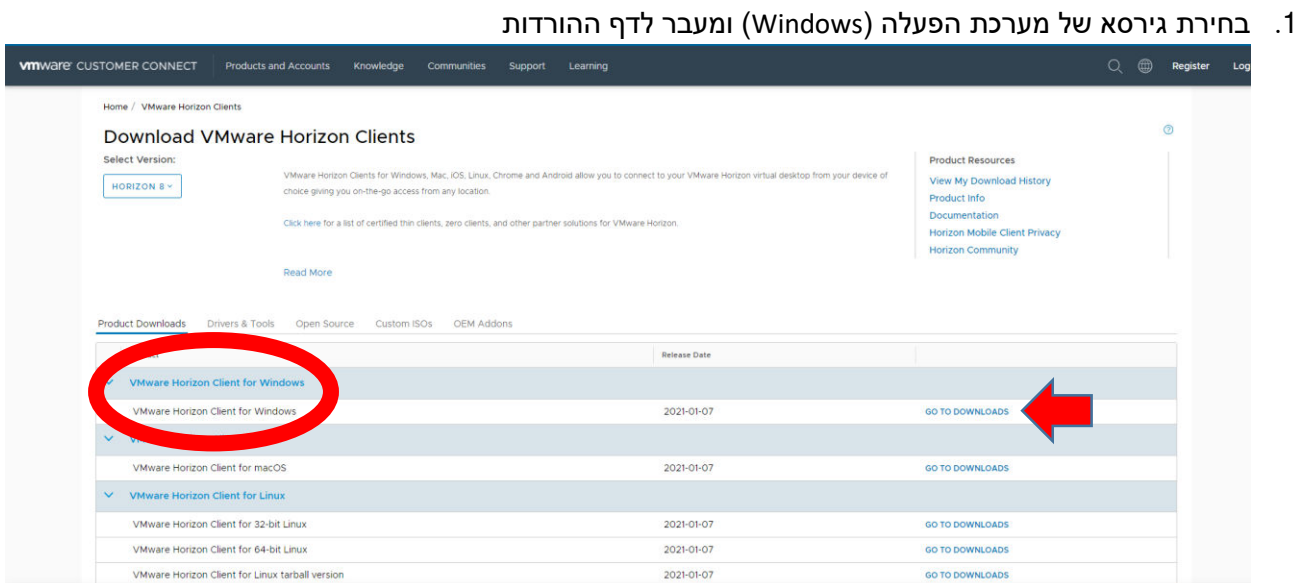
1. בחירת גירסא של מערכת הפעלה (Windows) ומעבר לדף ההורדות

vmware CUSTOMER CONNECT Products and Accounts Knowledge Communities Support Learning Register Log

Home / VMware Horizon Clients

Download VMware Horizon Clients

Select Version:

HORIZON 8

VMware Horizon Clients for Windows, Mac, iOS, Linux, Chrome and Android allow you to connect to your VMware Horizon virtual desktop from your device of choice giving you on-the-go access from any location.

Click here for a list of certified thin clients, zero clients, and other partner solutions for VMware Horizon.

Read More

Product Resources
View My Download History
Product Info
Documentation
Horizon Mobile Client Privacy
Horizon Community

Product Downloads Drivers & Tools Open Source Custom ISOs OEM Addons

| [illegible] | Release Date | |
|---|---|---|
| VMware Horizon Client for Windows | | |
| VMware Horizon Client for Windows | 2021-01-07 | GO TO DOWNLOADS |
| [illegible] | | |
| VMware Horizon Client for macOS | 2021-01-07 | GO TO DOWNLOADS |
| VMware Horizon Client for Linux | | |
| VMware Horizon Client for 32-bit Linux | 2021-01-07 | GO TO DOWNLOADS |
| VMware Horizon Client for 64-bit Linux | 2021-01-07 | GO TO DOWNLOADS |
| VMware Horizon Client for Linux tarball version | 2021-01-07 | GO TO DOWNLOADS |